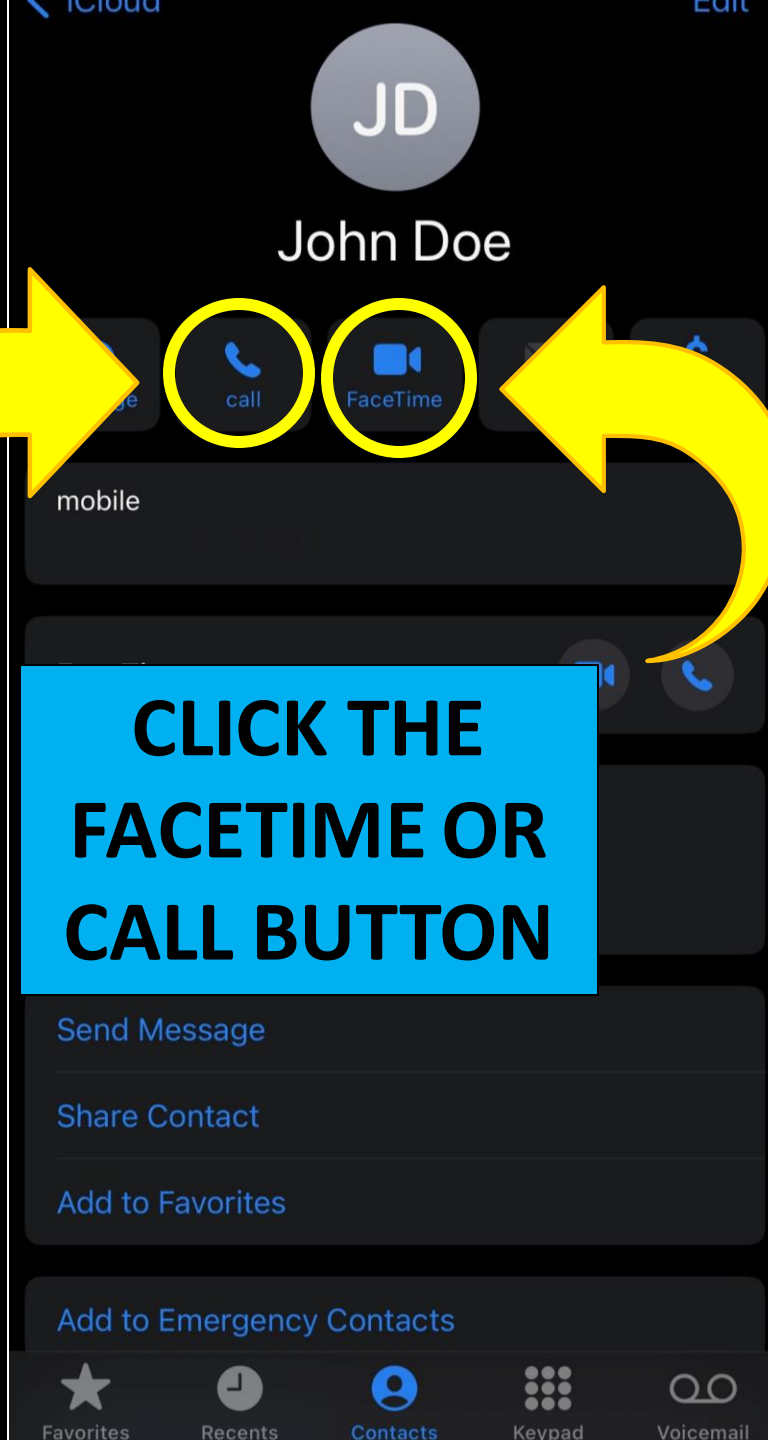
iCloud

Edit

JD

John Doe

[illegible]ge

call

FaceTime

mobile

CLICK THE FACETIME OR CALL BUTTON

Send Message

Share Contact

Add to Favorites

Add to Emergency Contacts

Favorites

Recents

Contacts

Keypad

Voicemail